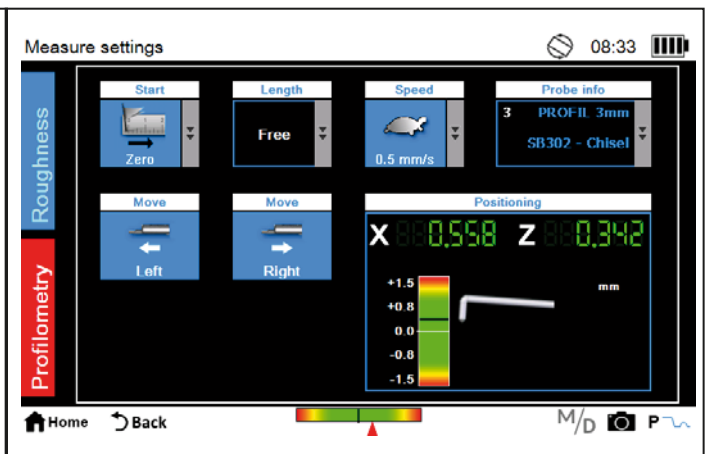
Measure settings
08:33

Roughness
Profilometry

Start
Zero

Length
Free

Speed
0.5 mm/s

Probe info
3 PROFIL 3mm
SB302 - Chisel

Move
Left

Move
Right

Positioning
X 0.558 Z 0.342
mm
+1.5
+0.8
0.0
-0.8
-1.5

Home
Back
M/D
P